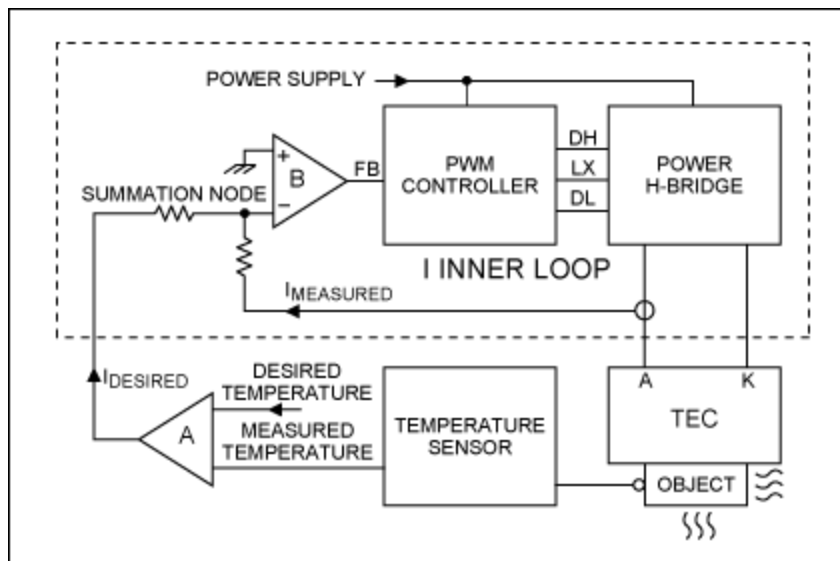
POWER SUPPLY

PWM CONTROLLER

DH
LX
DL

POWER H-BRIDGE

+
B
−
FB

SUMMATION NODE

I INNER LOOP

$I_{MEASURED}$

$I_{DESIRED}$

DESIRED TEMPERATURE

MEASURED TEMPERATURE

A

TEMPERATURE SENSOR

A
K
TEC

OBJECT